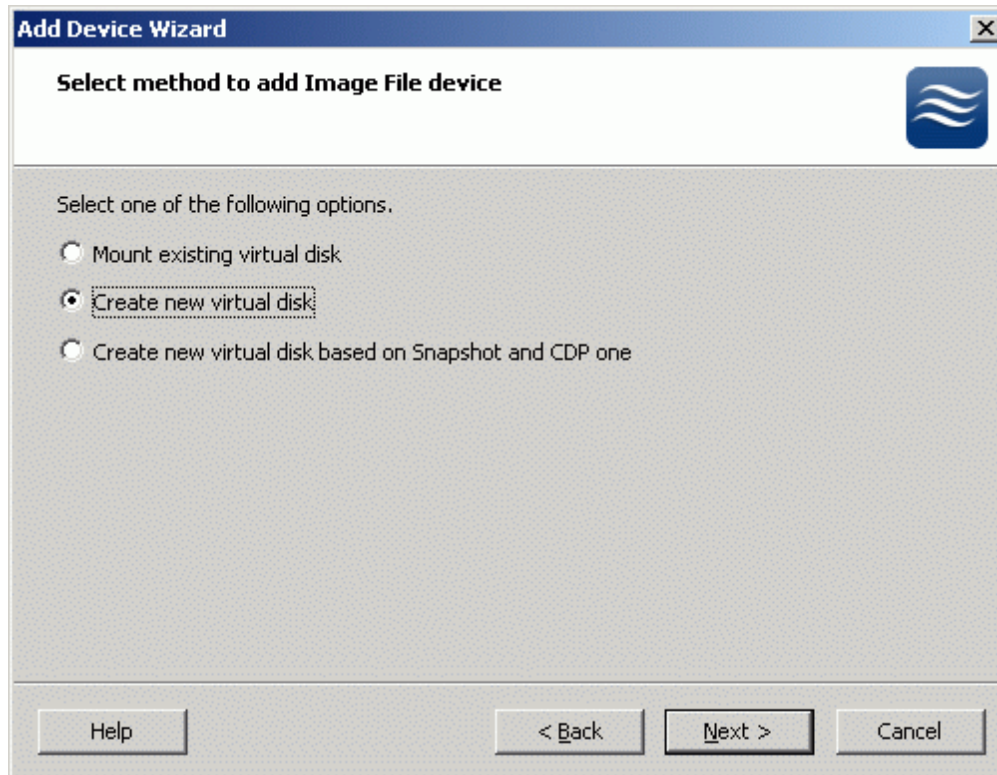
Add Device Wizard

Select method to add Image File device

Select one of the following options.

Mount existing virtual disk

Create new virtual disk

Create new virtual disk based on Snapshot and CDP one

Help

< Back

Next >

Cancel